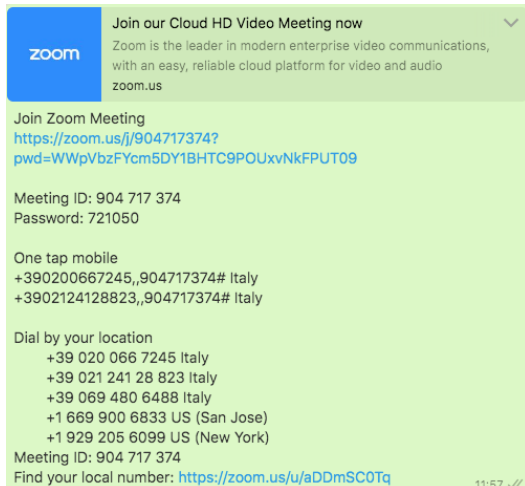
zoom

Join our Cloud HD Video Meeting now

Zoom is the leader in modern enterprise video communications, with an easy, reliable cloud platform for video and audio

zoom.us

Join Zoom Meeting
https://zoom.us/j/904717374?pwd=WWpVbzFYcm5DY1BHTC9POUxvNkFPUT09

Meeting ID: 904 717 374
Password: 721050

One tap mobile
+390200667245,,904717374# Italy
+3902124128823,,904717374# Italy

Dial by your location
+39 020 066 7245 Italy
+39 021 241 28 823 Italy
+39 069 480 6488 Italy
+1 669 900 6833 US (San Jose)
+1 929 205 6099 US (New York)
Meeting ID: 904 717 374
Find your local number: https://zoom.us/u/aDDmSC0Tq

11:57 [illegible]